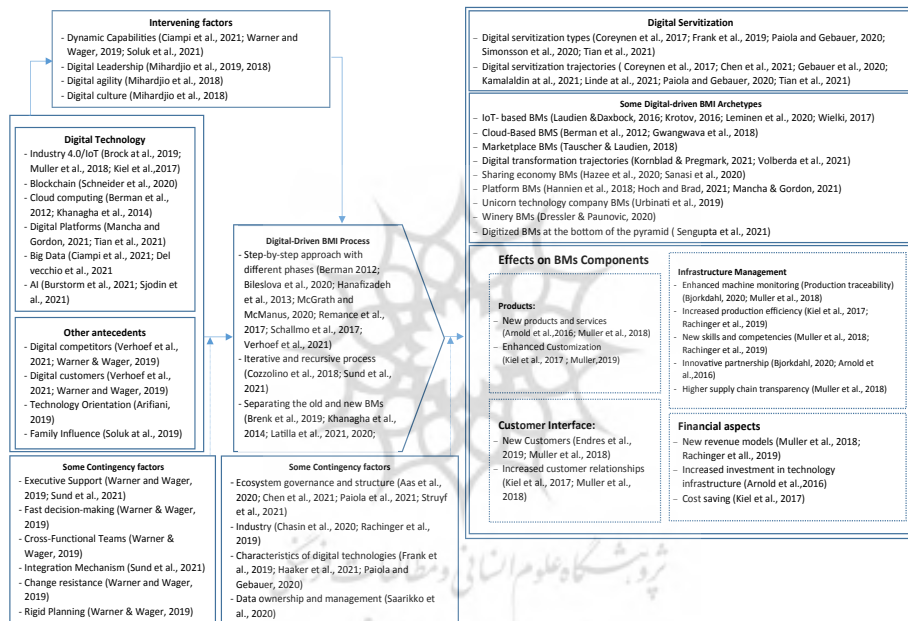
Intervening factors
- Dynamic Capabilities (Ciampi et al., 2021; Warner and Wager, 2019; Soluk et al., 2021)
- Digital Leadership (Mihardjio et al., 2019, 2018)
- Digital agility (Mihardjio et al., 2018)
- Digital culture (Mihardjio et al., 2018)

Digital Technology
- Industry 4.0/IoT (Brock at al., 2019; Muller et al., 2018; Kiel et al.,2017)
- Blockchain (Schneider et al., 2020)
- Cloud computing (Berman et al., 2012; Khanagha et al., 2014)
- Digital Platforms (Mancha and Gordon, 2021; Tian et al., 2021)
- Big Data (Ciampi et al., 2021; Del vecchio et al., 2021
- AI (Burstorm et al., 2021; Sjodin et al., 2021)

Other antecedents
- Digital competitors (Verhoef et al., 2021; Warner & Wager, 2019)
- Digital customers (Verhoef et al., 2021; Warner and Wager, 2019)
- Technology Orientation (Arifiani, 2019)
- Family Influence (Soluk at al., 2019)

Some Contingency factors
- Executive Support (Warner and Wager, 2019; Sund et al., 2021)
- Fast decision-making (Warner & Wager, 2019)
- Cross-Functional Teams (Warner & Wager, 2019)
- Integration Mechanism (Sund et al., 2021)
- Change resistance (Warner and Wager, 2019)
- Rigid Planning (Warner & Wager, 2019)

Digital-Driven BMI Process
- Step-by-step approach with different phases (Berman 2012; Bileslova et al., 2020; Hanafizadeh et al., 2013; McGrath and McManus, 2020; Remance et al., 2017; Schallmo et al., 2017; Verhoef et al., 2021)
- Iterative and recursive process (Cozzolino et al., 2018; Sund et al., 2021)
- Separating the old and new BMs (Brenk et al., 2019; Khanagha et al., 2014; Latilla et al., 2021, 2020;

Some Contingency factors
- Ecosystem governance and structure (Aas et al., 2020; Chen et al., 2021; Paiola et al., 2021; Struyf et al., 2021)
- Industry (Chasin et al., 2020; Rachinger et al., 2019)
- Characteristics of digital technologies (Frank et al., 2019; Haaker et al., 2021; Paiola and Gebauer, 2020)
- Data ownership and management (Saarikko et al., 2020)

Digital Servitization
- Digital servitization types (Coreynen et al., 2017; Frank et al., 2019; Paiola and Gebauer, 2020; Simonsson et al., 2020; Tian et al., 2021)
- Digital servitization trajectories ( Coreynen et al., 2017; Chen et al., 2021; Gebauer et al., 2020; Kamalaldin et al., 2021; Linde et al., 2021; Paiola and Gebauer, 2020; Tian et al., 2021)

Some Digital-driven BMI Archetypes
- IoT- based BMs (Laudien &Daxbock, 2016; Krotov, 2016; Leminen et al., 2020; Wielki, 2017)
- Cloud-Based BMS (Berman et al., 2012; Gwangwava et al., 2018)
- Marketplace BMs (Tauscher & Laudien, 2018)
- Digital transformation trajectories (Kornblad & Pregmark, 2021; Volberda et al., 2021)
- Sharing economy BMs (Hazee et al., 2020; Sanasi et al., 2020)
- Platform BMs (Hannien et al., 2018; Hoch and Brad, 2021; Mancha & Gordon, 2021)
- Unicorn technology company BMs (Urbinati et al., 2019)
- Winery BMs (Dressler & Paunovic, 2020)
- Digitized BMs at the bottom of the pyramid ( Sengupta et al., 2021)

Effects on BMs Components

Products:
- New products and services (Arnold et al.,2016; Muller et al., 2018)
- Enhanced Customization (Kiel et al., 2017 ; Muller,2019)

Infrastructure Management
- Enhanced machine monitoring (Production traceability) (Bjorkdahl, 2020; Muller et al., 2018)
- Increased production efficiency (Kiel et al., 2017; Rachinger et al., 2019)
- New skills and competencies (Muller et al., 2018; Rachinger et al., 2019)
- Innovative partnership (Bjorkdahl, 2020; Arnold et al.,2016)
- Higher supply chain transparency (Muller et al., 2018)

Customer Interface:
- New Customers (Endres et al., 2019; Muller et al., 2018)
- Increased customer relationships (Kiel et al., 2017; Muller et al., 2018)

Financial aspects
- New revenue models (Muller et al., 2018; Rachinger et al., 2019)
- Increased investment in technology infrastructure (Arnold et al.,2016)
- Cost saving (Kiel et al., 2017)